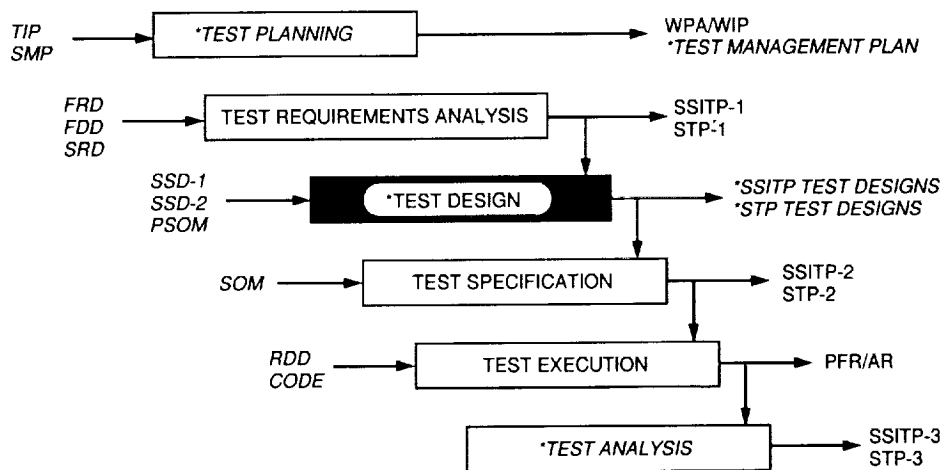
TIP
SMP

*TEST PLANNING

WPA/WIP
*TEST MANAGEMENT PLAN

FRD
FDD
SRD

TEST REQUIREMENTS ANALYSIS

SSITP-1
STP-1

SSD-1
SSD-2
PSOM

*TEST DESIGN

*SSITP TEST DESIGNS
*STP TEST DESIGNS

SOM

TEST SPECIFICATION

SSITP-2
STP-2

RDD
CODE

TEST EXECUTION

PFR/AR

*TEST ANALYSIS

SSITP-3
STP-3